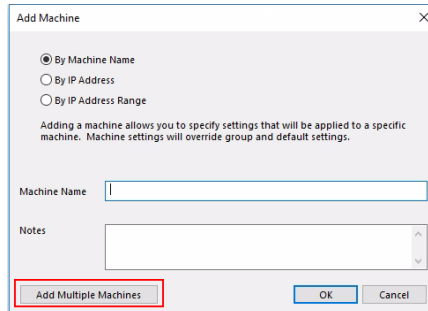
Add Machine

By Machine Name
By IP Address
By IP Address Range

Adding a machine allows you to specify settings that will be applied to a specific machine. Machine settings will override group and default settings.

Machine Name

Notes

Add Multiple Machines

OK

Cancel